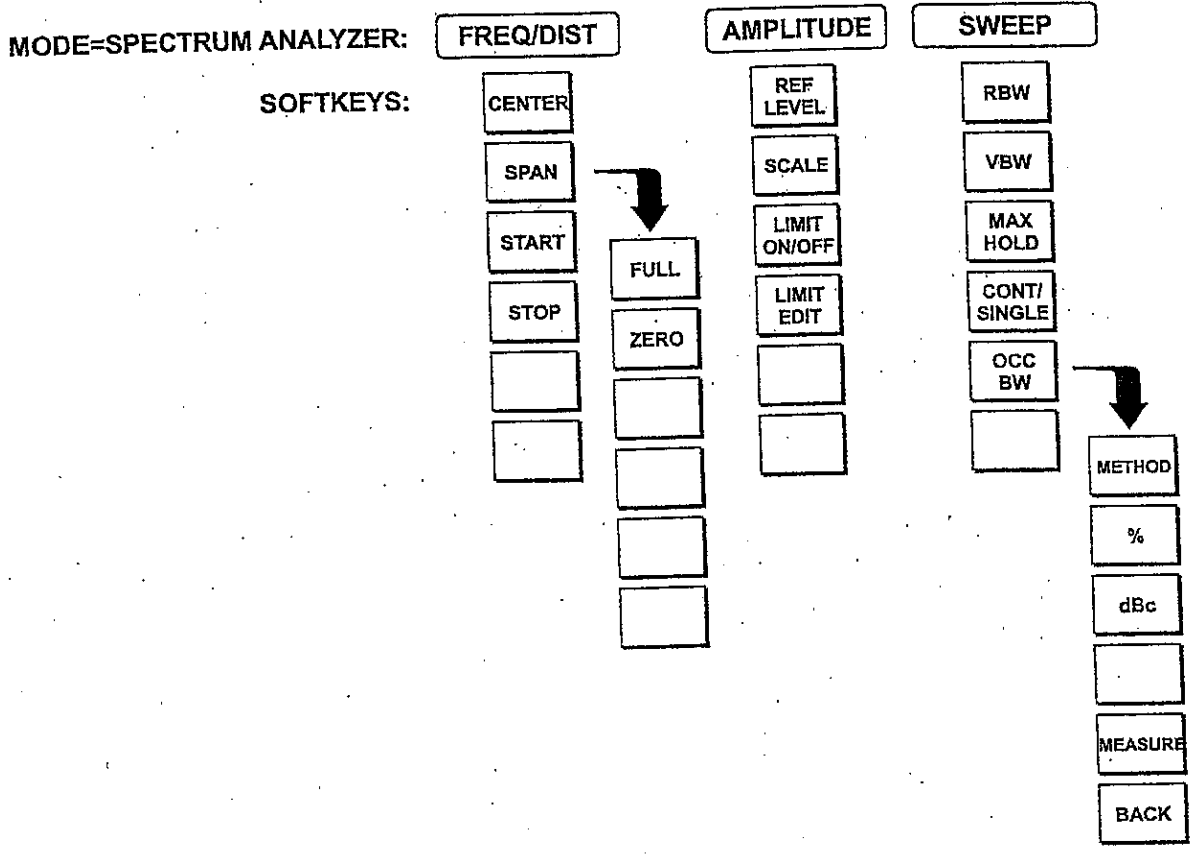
MODE=SPECTRUM ANALYZER: FREQ/DIST AMPLITUDE SWEEP

SOFTKEYS:

CENTER
SPAN
START
STOP

FULL
ZERO

REF LEVEL
SCALE
LIMIT ON/OFF
LIMIT EDIT

RBW
VBW
MAX HOLD
CONT/ SINGLE
OCC BW

METHOD
%
dBc
MEASURE
BACK